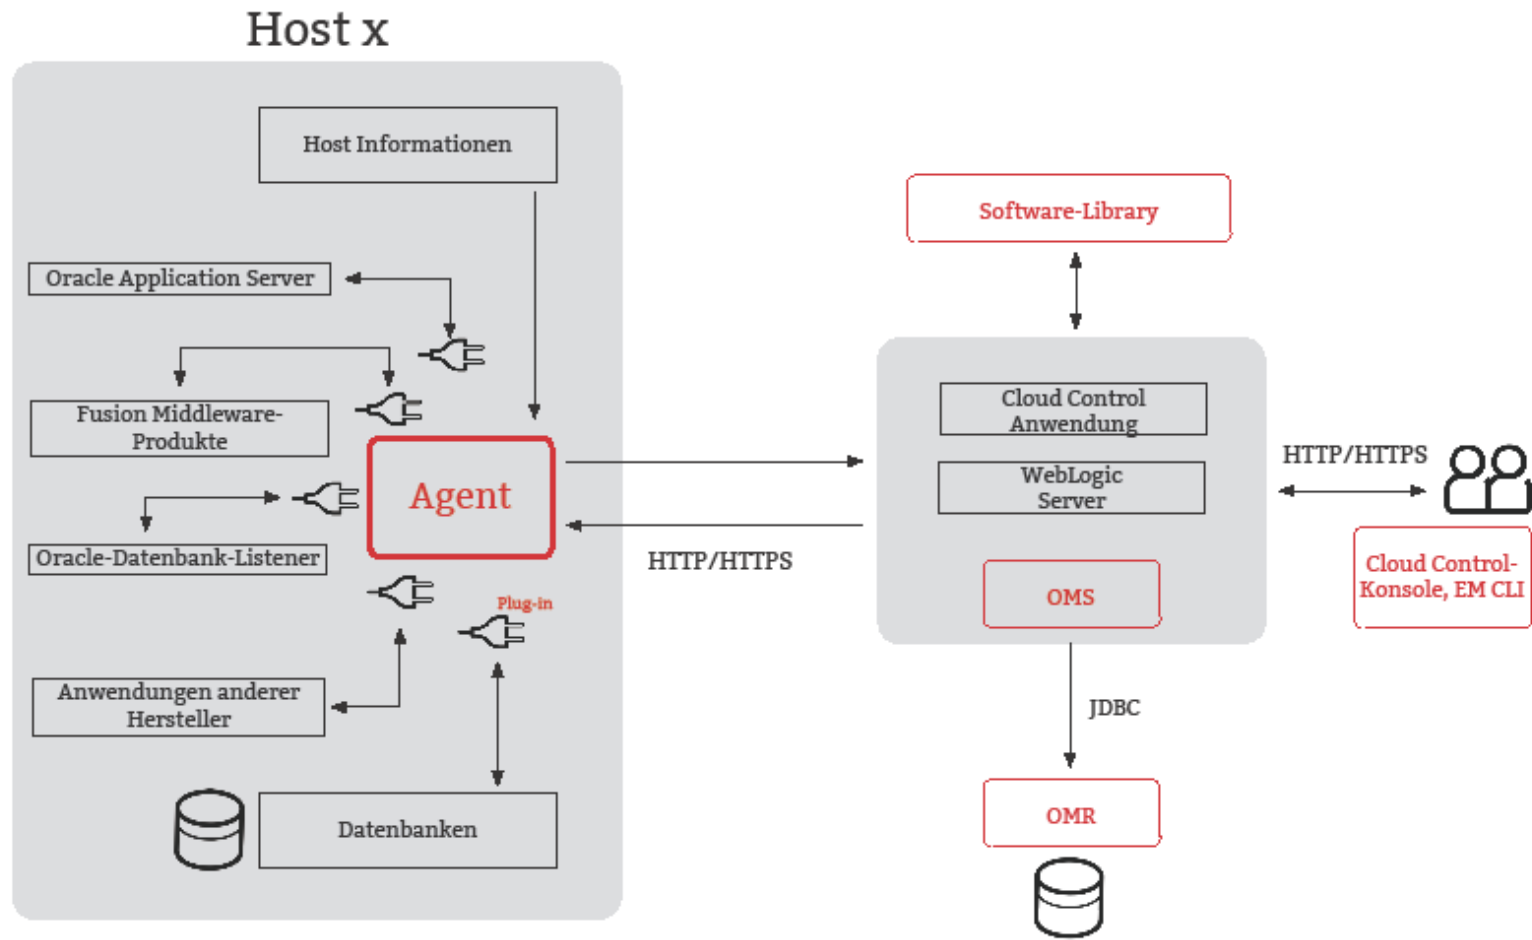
Host x

Host Informationen

Oracle Application Server

Fusion Middleware-Produkte

Agent

Oracle-Datenbank-Listener

Plug-in

Anwendungen anderer Hersteller

Datenbanken

HTTP/HTTPS

Software-Library

Cloud Control Anwendung

WebLogic Server

OMS

HTTP/HTTPS

Cloud Control-Konsole, EM CLI

JDBC

OMR